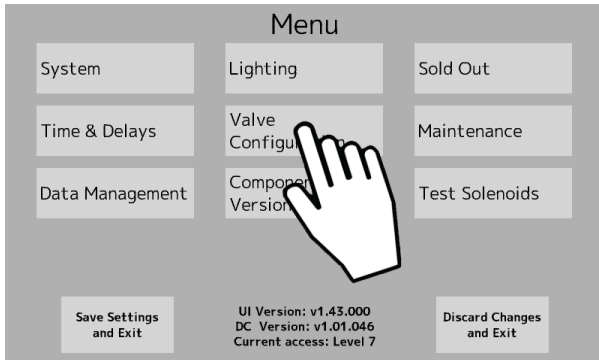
Menu

System

Lighting

Sold Out

Time & Delays

Valve Configu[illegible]

Maintenance

Data Management

Compon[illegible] Version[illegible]

Test Solenoids

Save Settings and Exit

UI Version: v1.43.000
DC Version: v1.01.046
Current access: Level 7

Discard Changes and Exit